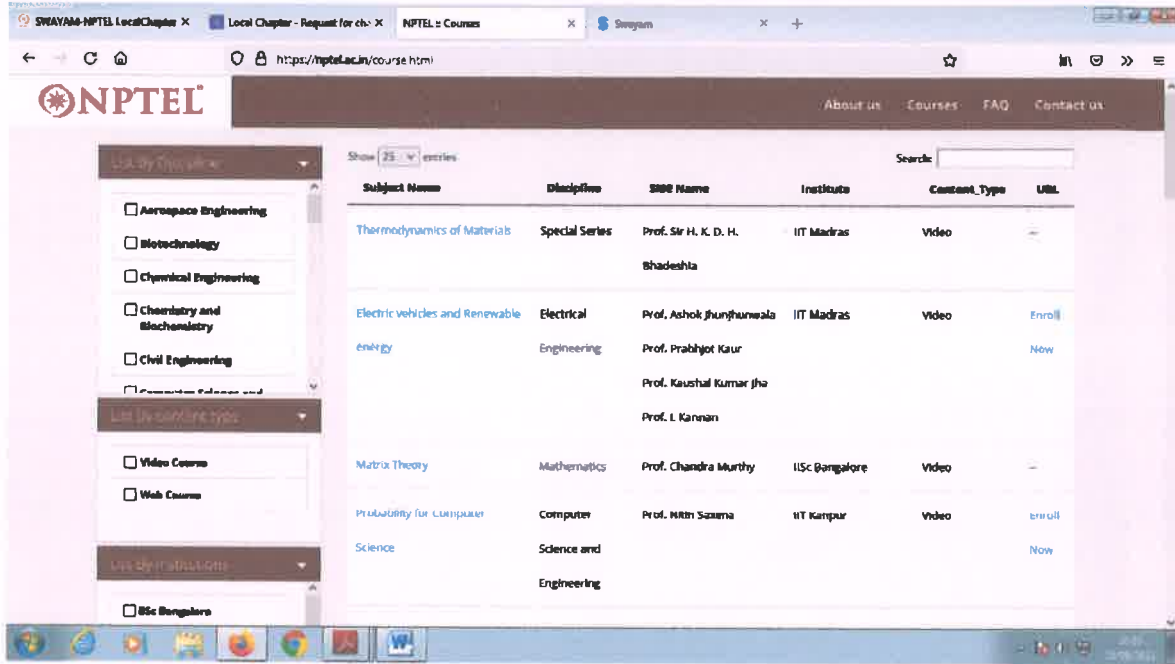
SWAYAM-NPTEL LocalChapter × Local Chapter - Request for ch× NPTEL :: Courses × Swayam × +

https://nptel.ac.in/course.html

NPTEL

About us Courses FAQ Contact us

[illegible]

Aerospace Engineering
Biotechnology
Chemical Engineering
Chemistry and Biochemistry
Civil Engineering
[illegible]

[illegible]

Video Course
Web Course

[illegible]

IISc Bangalore

Show 25 entries

Search:

| Subject Name | Discipline | SME Name | Institute | Content_Type | URL |
|---|---|---|---|---|---|
| Thermodynamics of Materials | Special Series | Prof. Sir H. K. D. H. Bhadeshia | IIT Madras | Video | – |
| Electric vehicles and Renewable energy | Electrical Engineering | Prof. Ashok Jhunjhunwala Prof. Prabhjot Kaur Prof. Kaushal Kumar Jha Prof. L Kannan | IIT Madras | Video | Enroll Now |
| Matrix Theory | Mathematics | Prof. Chandra Murthy | IISc Bangalore | Video | – |
| Probability for Computer Science | Computer Science and Engineering | Prof. Nitin Saxena | IIT Kanpur | Video | Enroll Now |